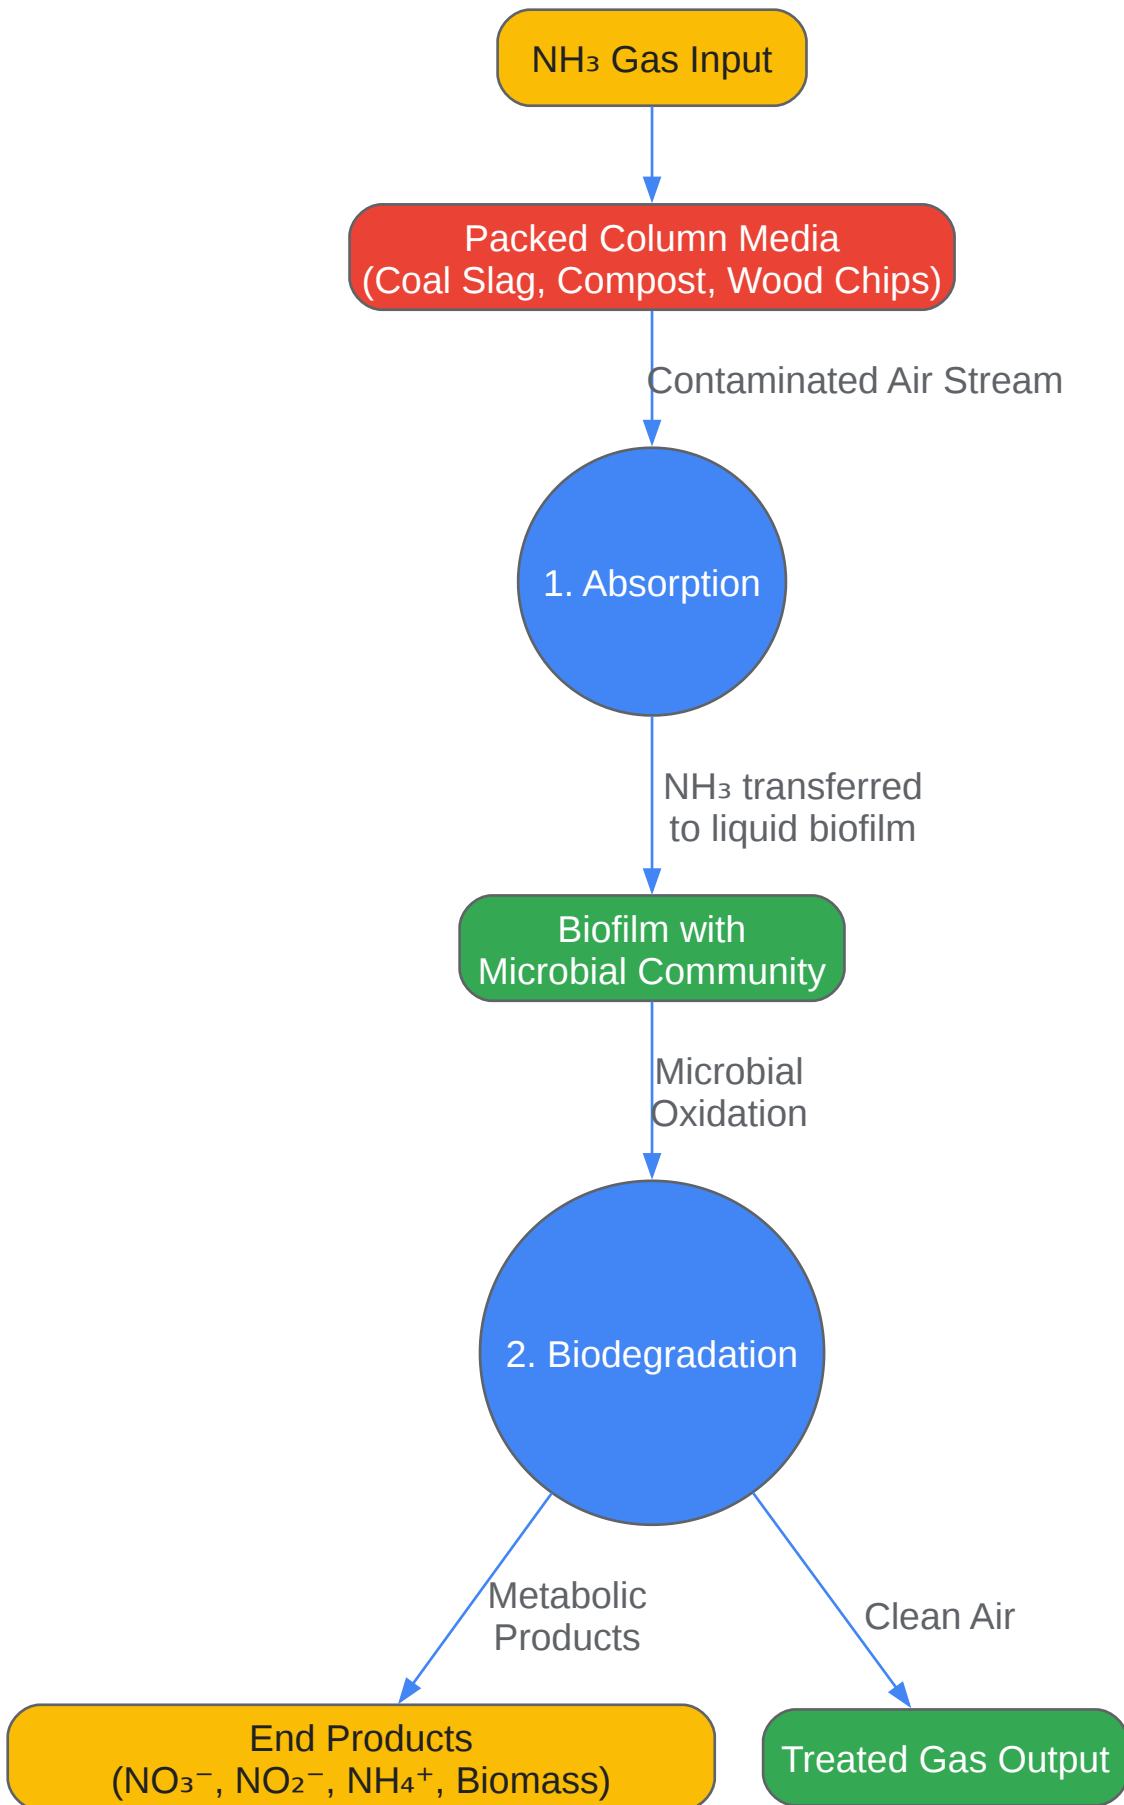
$NH_3$ Gas Input

Packed Column Media
(Coal Slag, Compost, Wood Chips)

Contaminated Air Stream

1. Absorption

$NH_3$ transferred to liquid biofilm

Biofilm with Microbial Community

Microbial Oxidation

2. Biodegradation

Metabolic Products

Clean Air

End Products
($NO_3^-$, $NO_2^-$, $NH_4^+$, Biomass)

Treated Gas Output